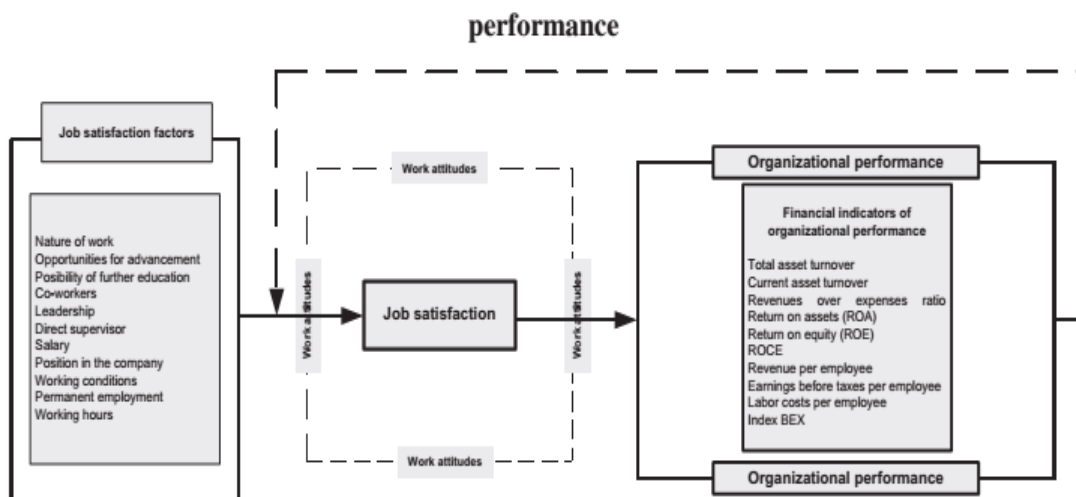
performance

Job satisfaction factors

Nature of work
Opportunities for advancement
Posibility of further education
Co-workers
Leadership
Direct supervisor
Salary
Position in the company
Working conditions
Permanent employment
Working hours

Work attitudes

Work attitudes

Job satisfaction

Work attitudes

Work attitudes

Organizational performance

Financial indicators of organizational performance

Total asset turnover
Current asset turnover
Revenues over expenses ratio
Return on assets (ROA)
Return on equity (ROE)
ROCE
Revenue per employee
Earnings before taxes per employee
Labor costs per employee
Index BEX

Organizational performance